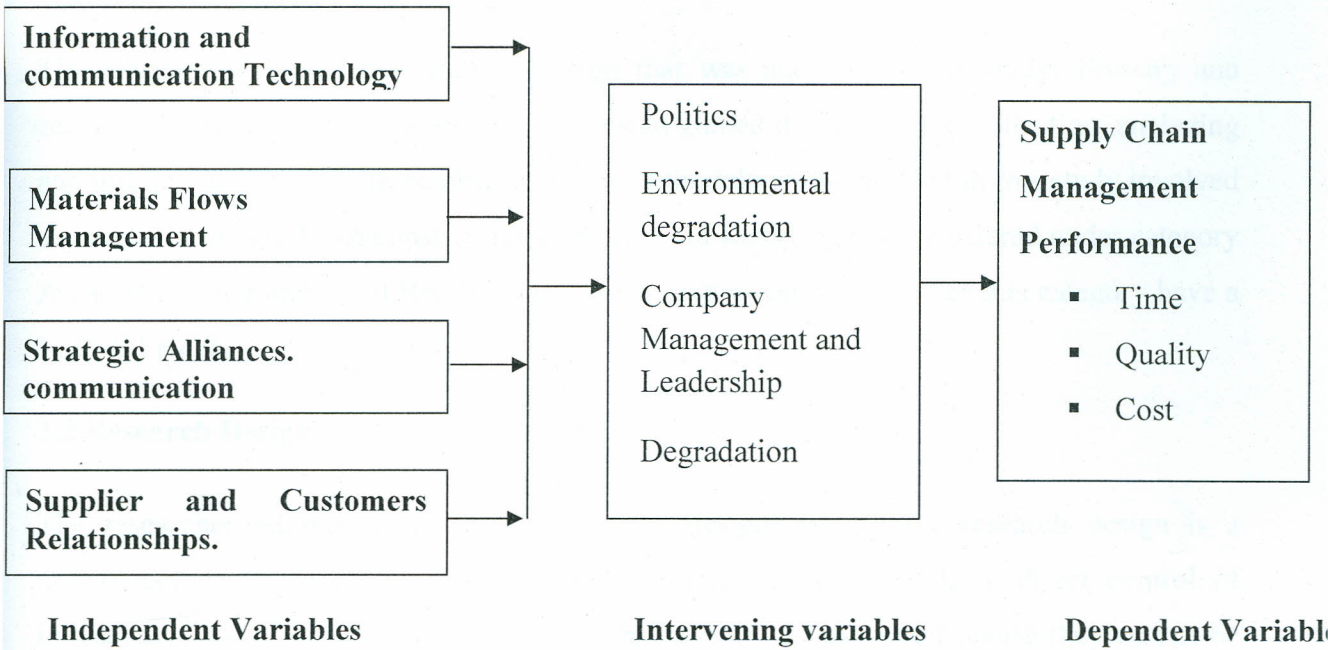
Information and communication Technology

Materials Flows Management

Strategic Alliances. communication

Supplier and Customers Relationships.

Politics

Environmental degradation

Company Management and Leadership

Degradation

Supply Chain Management Performance

- Time
- Quality
- Cost

Independent Variables

Intervening variables

Dependent Variabl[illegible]